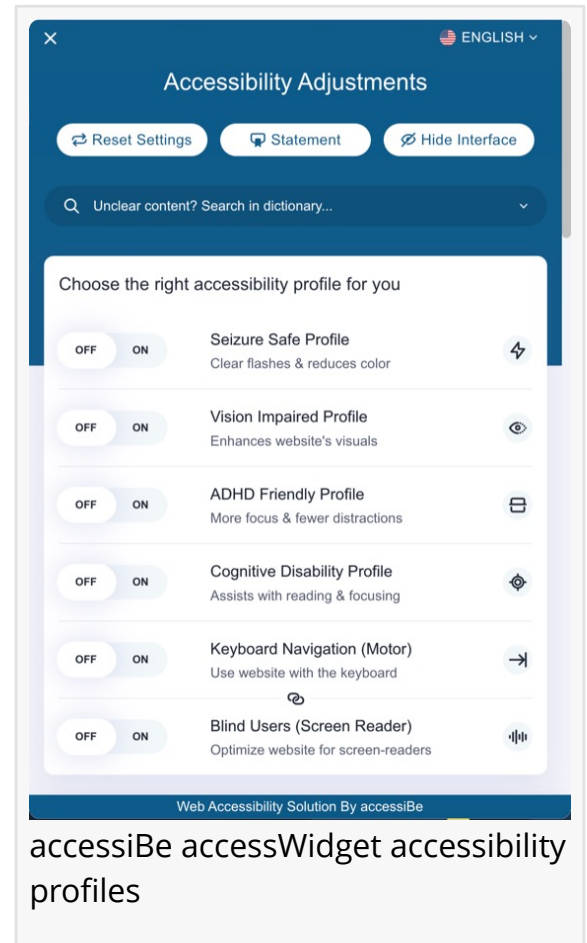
ENGLISH

Accessibility Adjustments

Reset Settings
Statement
Hide Interface

Unclear content? Search in dictionary...

Choose the right accessibility profile for you

OFF ON
Seizure Safe Profile
Clear flashes & reduces color

OFF ON
Vision Impaired Profile
Enhances website's visuals

OFF ON
ADHD Friendly Profile
More focus & fewer distractions

OFF ON
Cognitive Disability Profile
Assists with reading & focusing

OFF ON
Keyboard Navigation (Motor)
Use website with the keyboard

OFF ON
Blind Users (Screen Reader)
Optimize website for screen-readers

Web Accessibility Solution By accessiBe

accessiBe accessWidget accessibility profiles